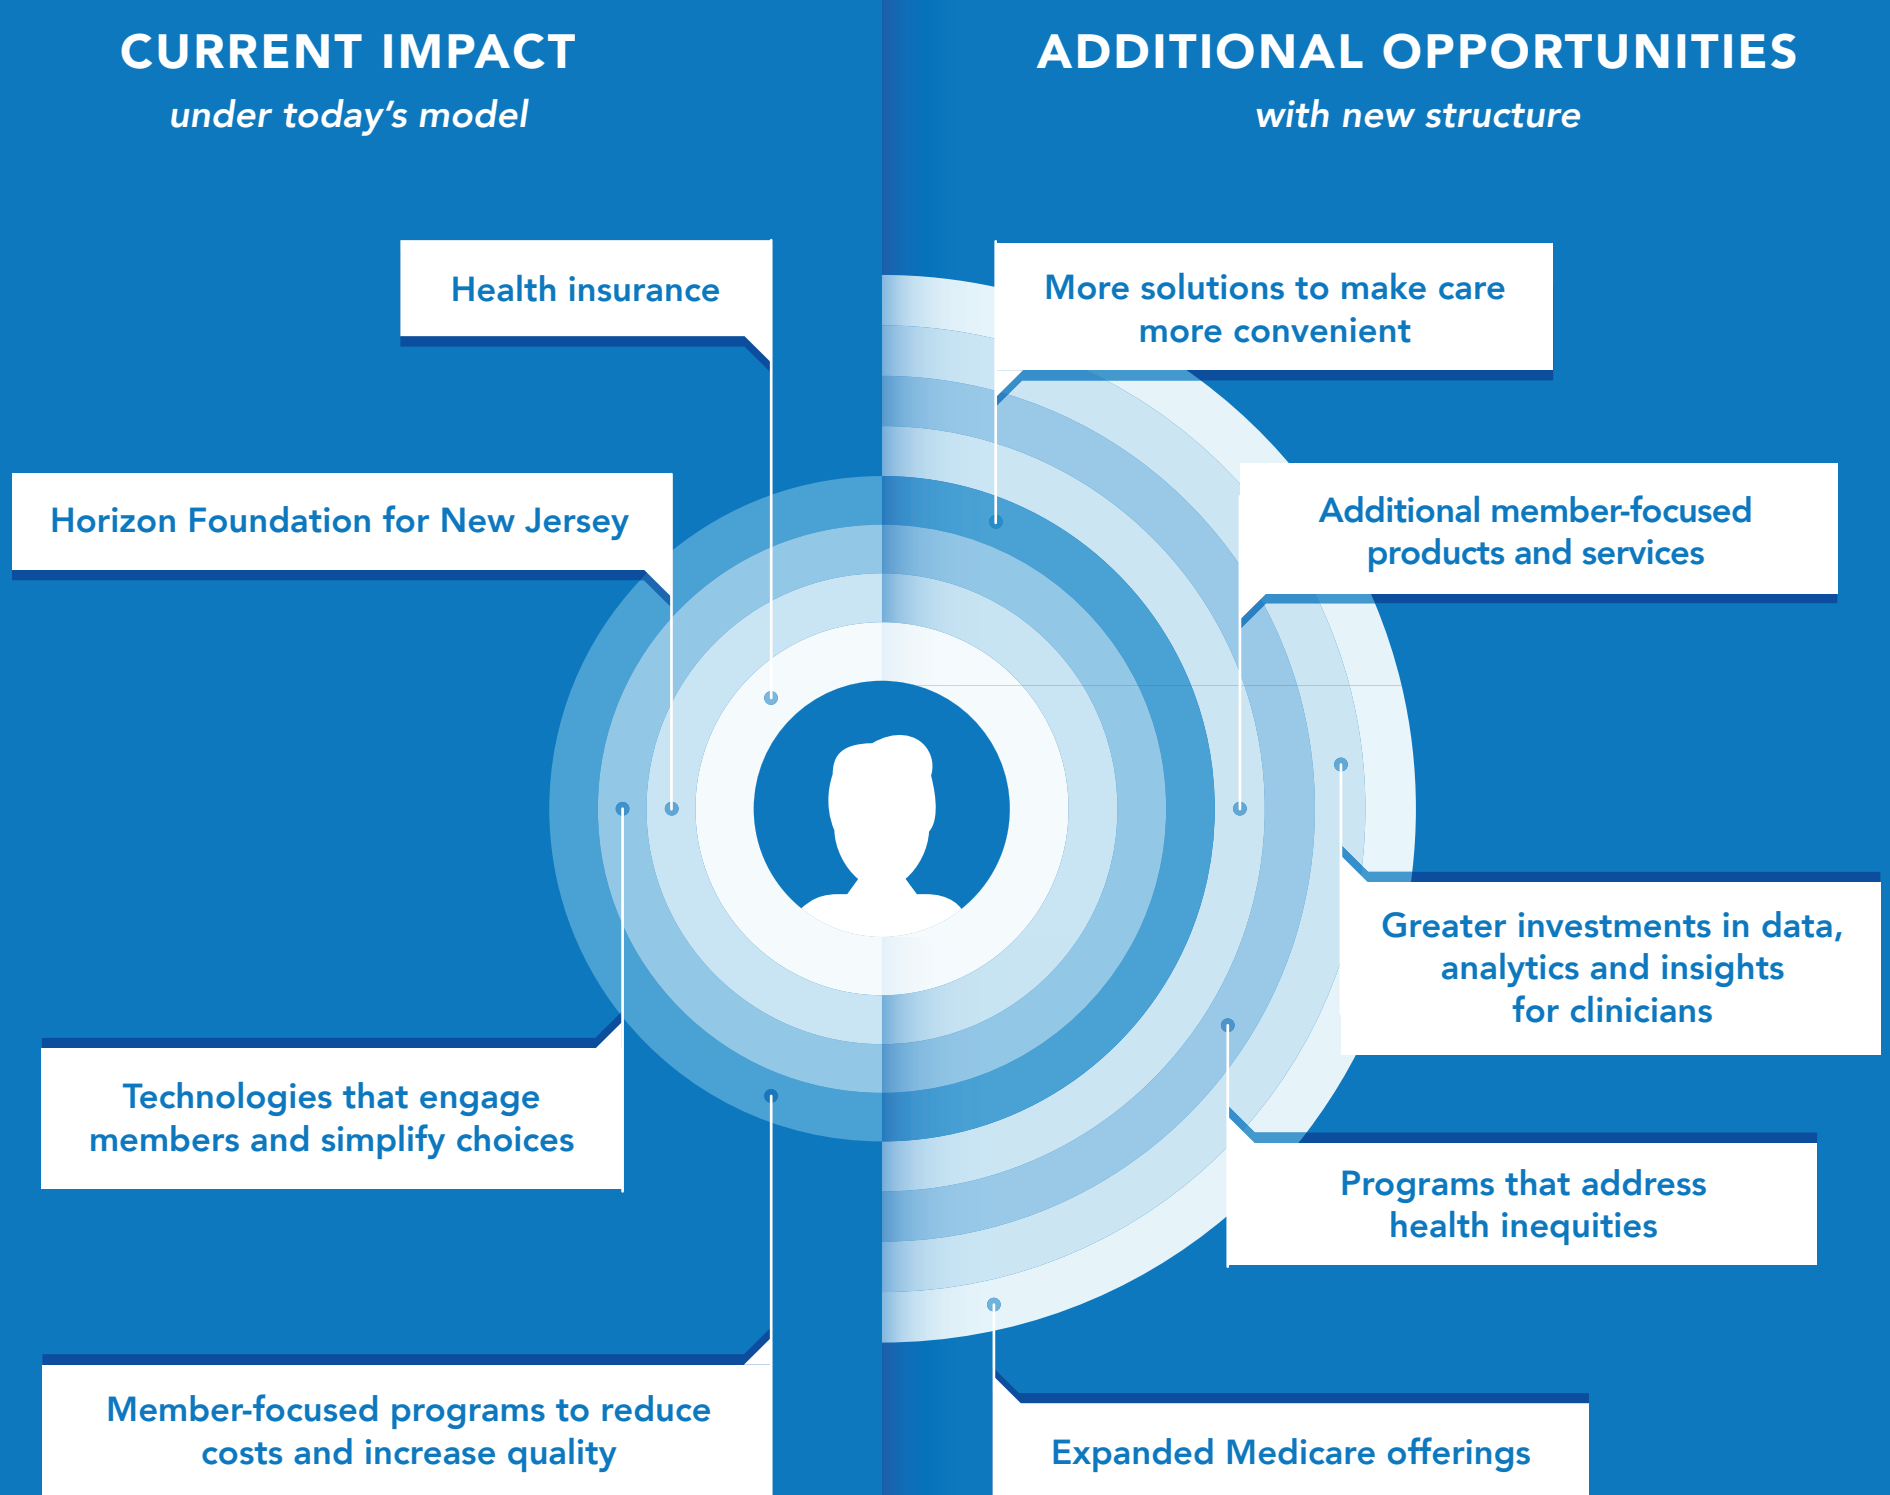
CURRENT IMPACT
under today's model

ADDITIONAL OPPORTUNITIES
with new structure

Health insurance

Horizon Foundation for New Jersey

Technologies that engage members and simplify choices

Member-focused programs to reduce costs and increase quality

More solutions to make care more convenient

Additional member-focused products and services

Greater investments in data, analytics and insights for clinicians

Programs that address health inequities

Expanded Medicare offerings